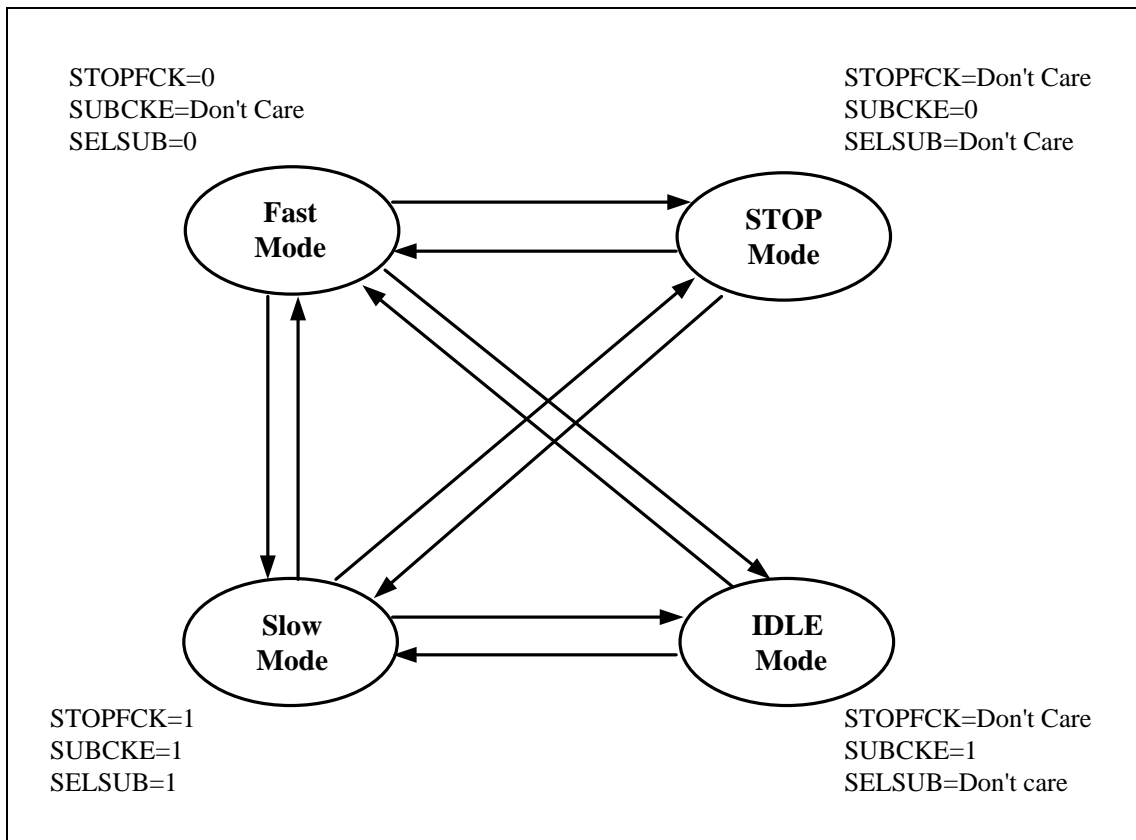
STOPFCK=0
SUBCKE=Don't Care
SELSUB=0

STOPFCK=Don't Care
SUBCKE=0
SELSUB=Don't Care

Fast Mode

STOP Mode

Slow Mode

IDLE Mode

STOPFCK=1
SUBCKE=1
SELSUB=1

STOPFCK=Don't Care
SUBCKE=1
SELSUB=Don't care